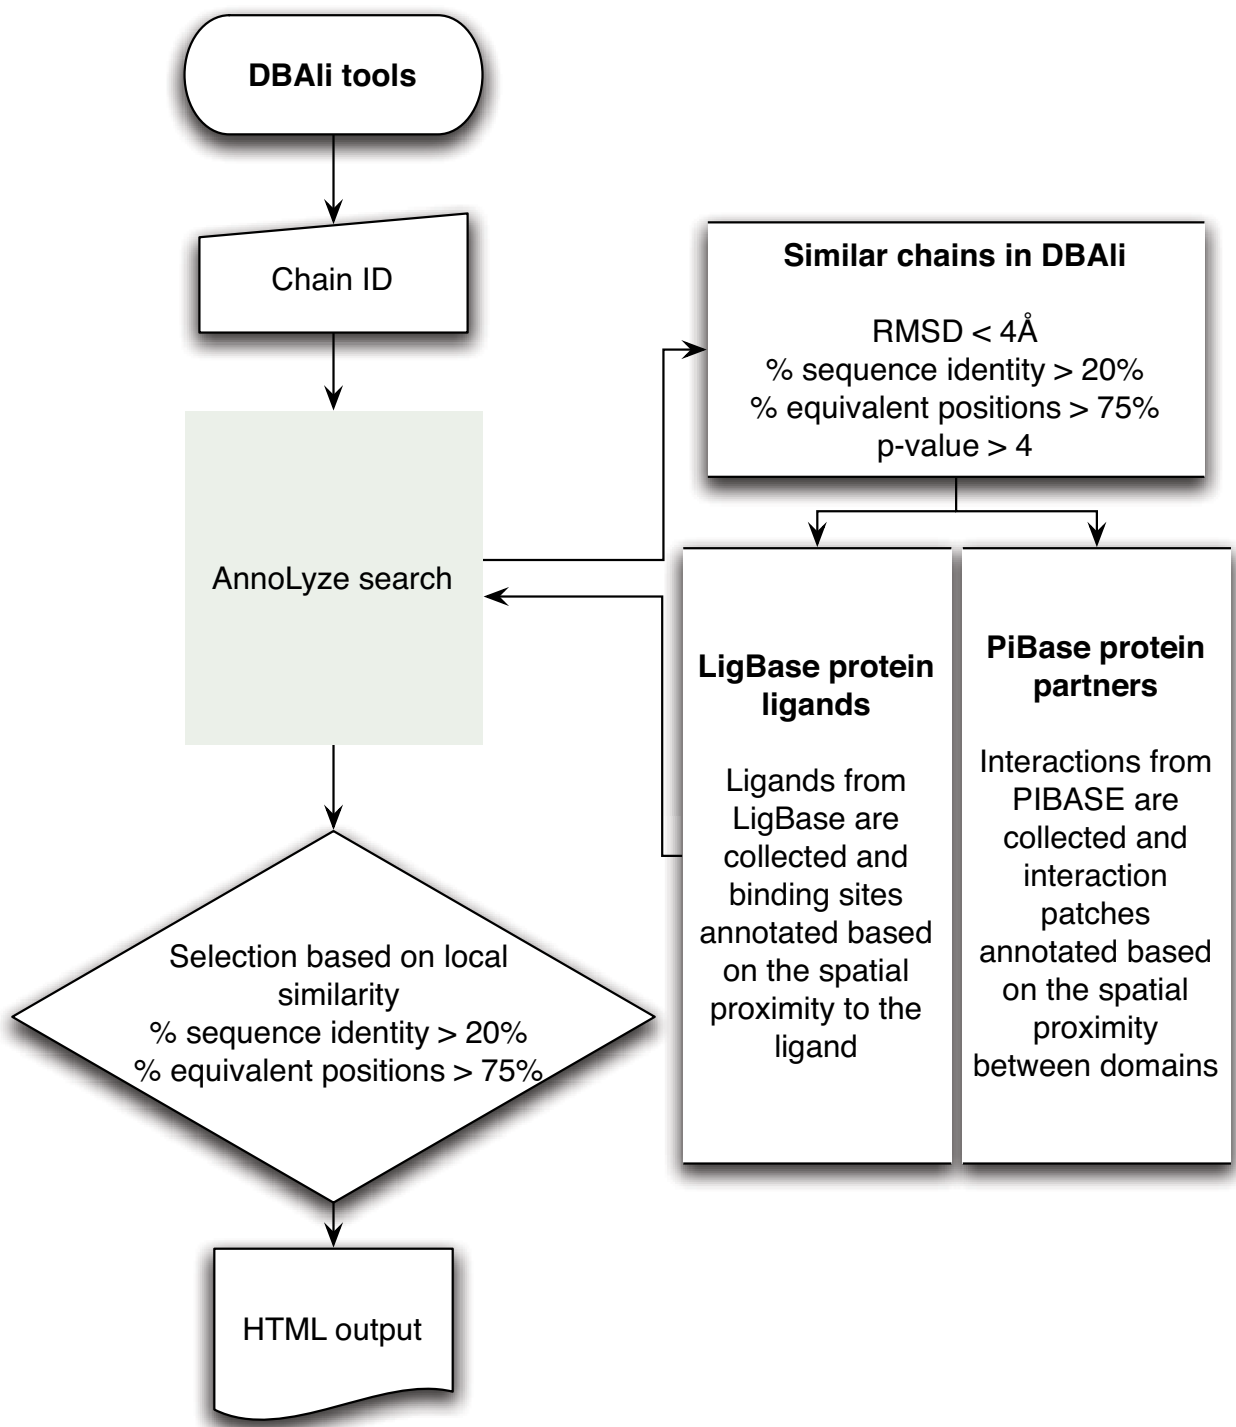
DBAli tools

Chain ID

AnnoLyze search

Similar chains in DBAli

RMSD < 4Å
% sequence identity > 20%
% equivalent positions > 75%
p-value > 4

LigBase protein ligands

Ligands from LigBase are collected and binding sites annotated based on the spatial proximity to the ligand

PiBase protein partners

Interactions from PIBASE are collected and interaction patches annotated based on the spatial proximity between domains

Selection based on local similarity
% sequence identity > 20%
% equivalent positions > 75%

HTML output